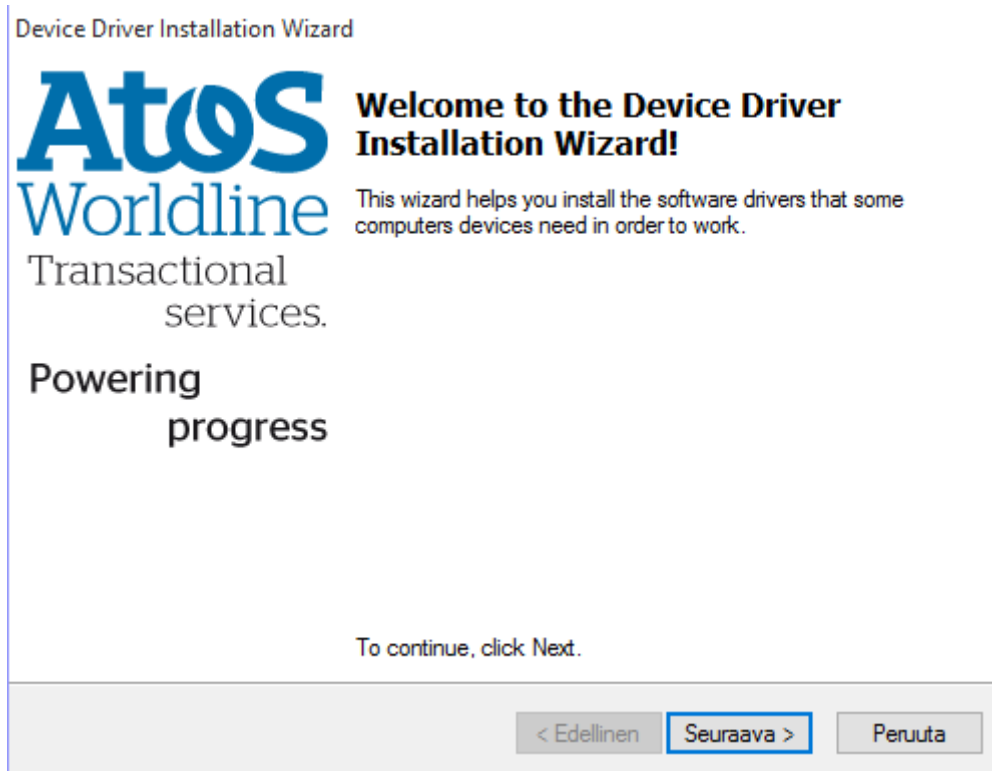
Device Driver Installation Wizard

Atos
Worldline
Transactional
services.

Powering
progress

Welcome to the Device Driver Installation Wizard!

This wizard helps you install the software drivers that some computers devices need in order to work.

To continue, click Next.

< Edellinen | Seuraava > | Peruuta